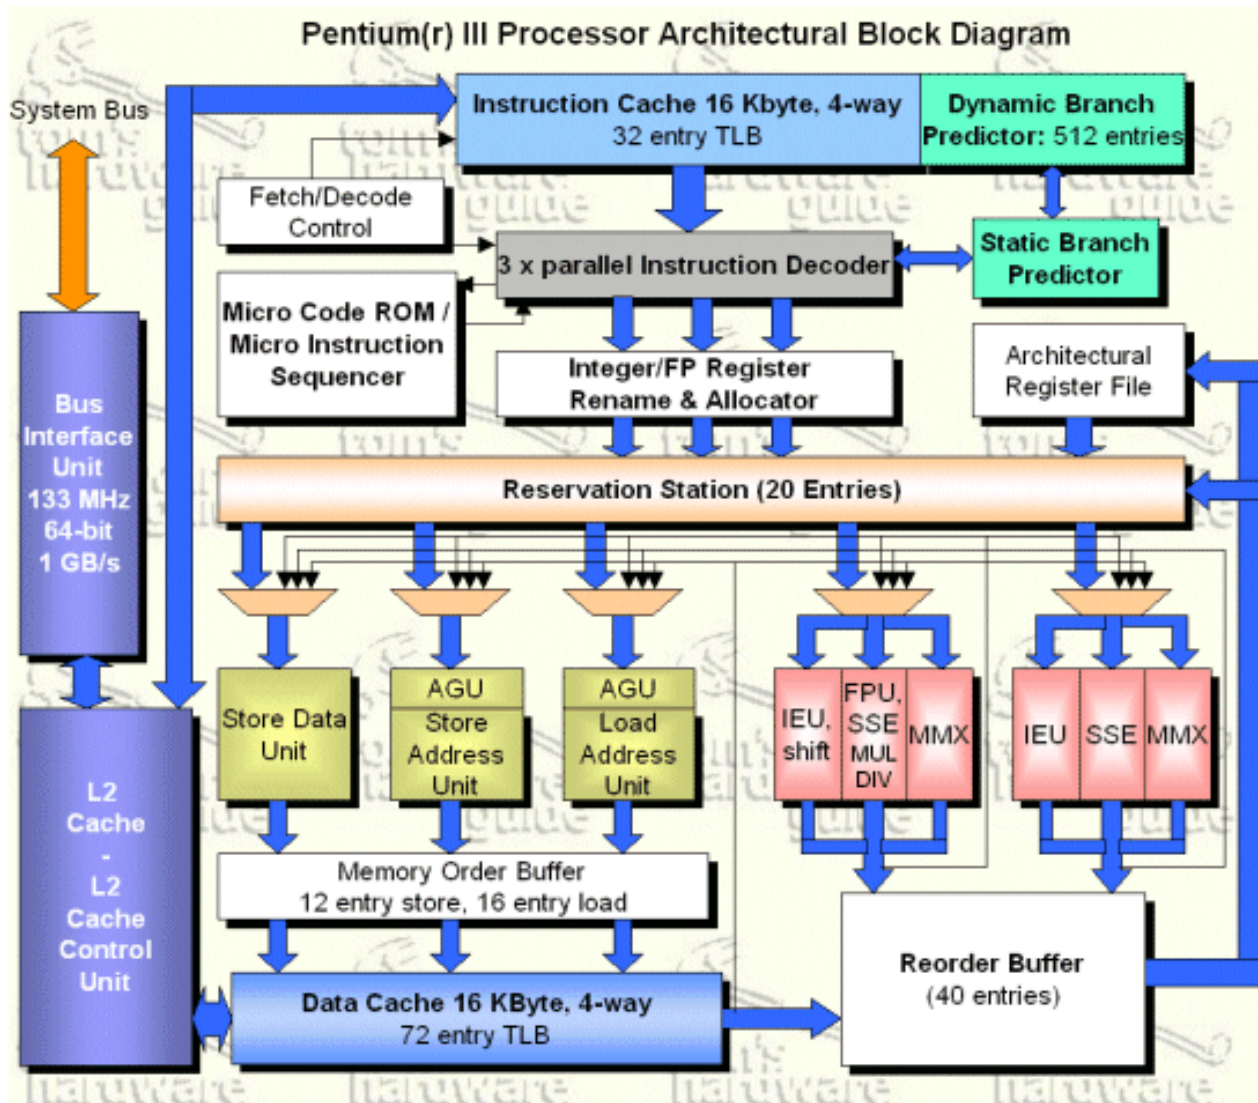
Pentium(r) III Processor Architectural Block Diagram

System Bus

Instruction Cache 16 Kbyte, 4-way
32 entry TLB

Dynamic Branch Predictor: 512 entries

Fetch/Decode Control

3 x parallel Instruction Decoder

Static Branch Predictor

Micro Code ROM / Micro Instruction Sequencer

Integer/FP Register Rename & Allocator

Architectural Register File

Bus Interface Unit
133 MHz
64-bit
1 GB/s

Reservation Station (20 Entries)

Store Data Unit

AGU
Store Address Unit

AGU
Load Address Unit

IEU, shift

FPU, SSE MUL DIV

MMX

IEU

SSE

MMX

L2 Cache
-
L2 Cache Control Unit

Memory Order Buffer
12 entry store, 16 entry load

Reorder Buffer
(40 entries)

Data Cache 16 KByte, 4-way
72 entry TLB